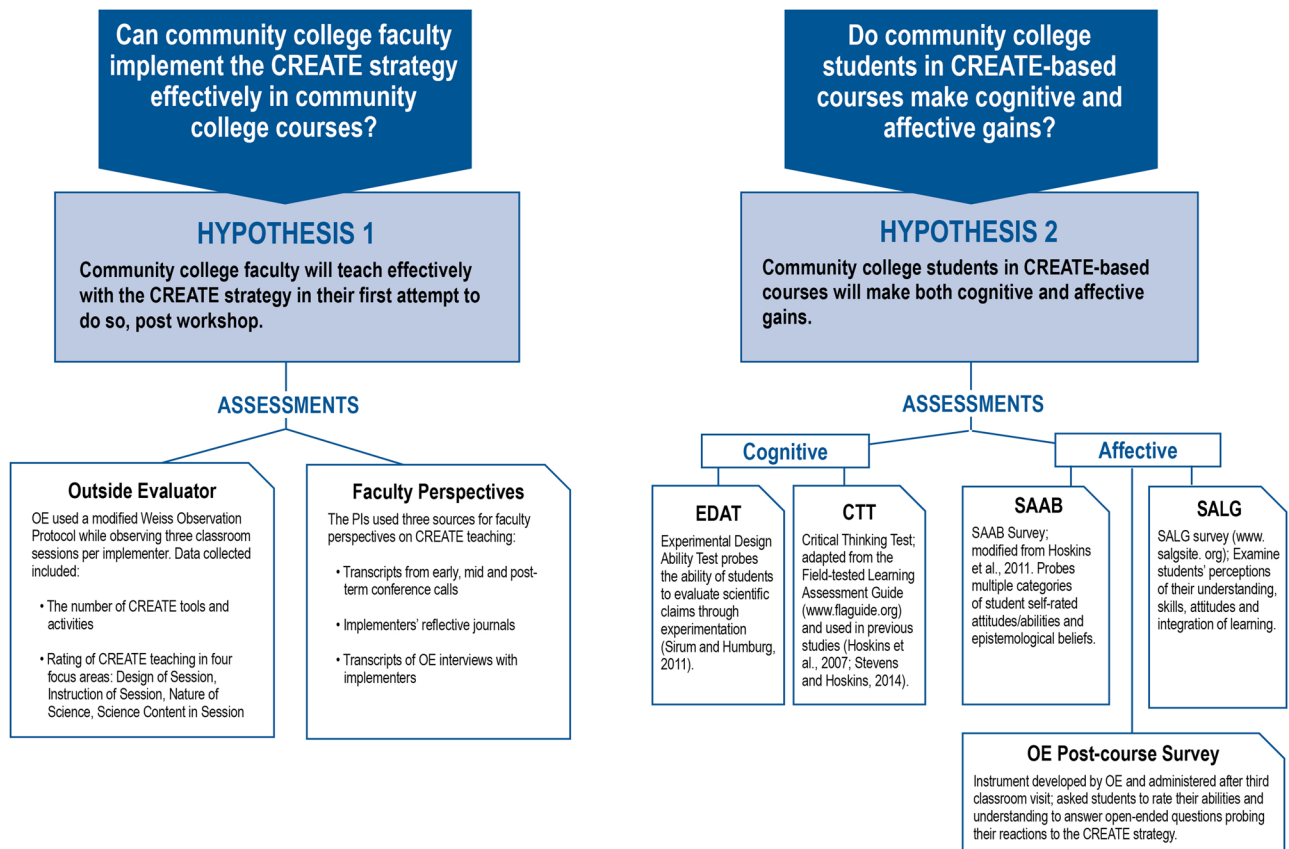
Can community college faculty implement the CREATE strategy effectively in community college courses?

HYPOTHESIS 1

Community college faculty will teach effectively with the CREATE strategy in their first attempt to do so, post workshop.

ASSESSMENTS

Outside Evaluator

OE used a modified Weiss Observation Protocol while observing three classroom sessions per implementer. Data collected included:

• The number of CREATE tools and activities

• Rating of CREATE teaching in four focus areas: Design of Session, Instruction of Session, Nature of Science, Science Content in Session

Faculty Perspectives

The PIs used three sources for faculty perspectives on CREATE teaching:

• Transcripts from early, mid and post-term conference calls

• Implementers' reflective journals

• Transcripts of OE interviews with implementers

Do community college students in CREATE-based courses make cognitive and affective gains?

HYPOTHESIS 2

Community college students in CREATE-based courses will make both cognitive and affective gains.

ASSESSMENTS

Cognitive

Affective

EDAT

Experimental Design Ability Test probes the ability of students to evaluate scientific claims through experimentation (Sirum and Humburg, 2011).

CTT

Critical Thinking Test; adapted from the Field-tested Learning Assessment Guide (www.flaguide.org) and used in previous studies (Hoskins et al., 2007; Stevens and Hoskins, 2014).

SAAB

SAAB Survey; modified from Hoskins et al., 2011. Probes multiple categories of student self-rated attitudes/abilities and epistemological beliefs.

SALG

SALG survey (www. salgsite. org); Examine students' perceptions of their understanding, skills, attitudes and integration of learning.

OE Post-course Survey

Instrument developed by OE and administered after third classroom visit; asked students to rate their abilities and understanding to answer open-ended questions probing their reactions to the CREATE strategy.